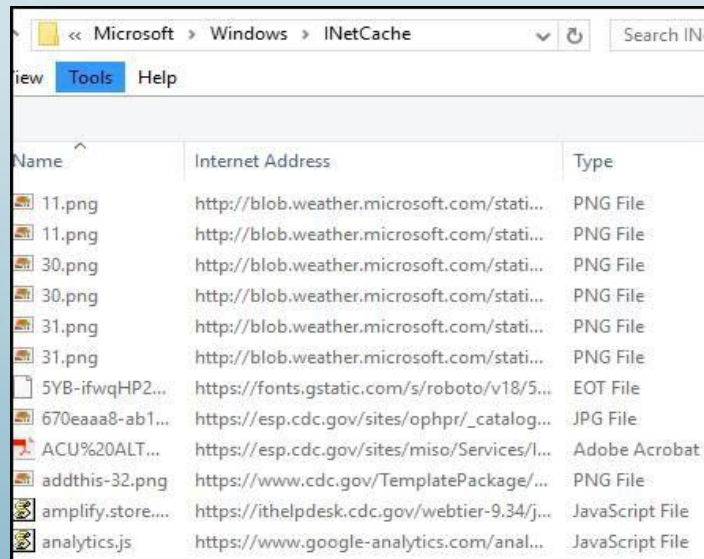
« Microsoft › Windows › INetCache

Search IN

iew Tools Help

| Name | Internet Address | Type |
|---|---|---|
| 11.png | http://blob.weather.microsoft.com/stati... | PNG File |
| 11.png | http://blob.weather.microsoft.com/stati... | PNG File |
| 30.png | http://blob.weather.microsoft.com/stati... | PNG File |
| 30.png | http://blob.weather.microsoft.com/stati... | PNG File |
| 31.png | http://blob.weather.microsoft.com/stati... | PNG File |
| 31.png | http://blob.weather.microsoft.com/stati... | PNG File |
| 5YB-ifwqHP2... | https://fonts.gstatic.com/s/roboto/v18/5... | EOT File |
| 670eaaa8-ab1... | https://esp.cdc.gov/sites/ophpr/_catalog... | JPG File |
| ACU%20ALT... | https://esp.cdc.gov/sites/miso/Services/I... | Adobe Acrobat |
| addthis-32.png | https://www.cdc.gov/TemplatePackage/... | PNG File |
| amplify.store.... | https://ithelpdesk.cdc.gov/webtier-9.34/j... | JavaScript File |
| analytics.js | https://www.google-analytics.com/anal... | JavaScript File |